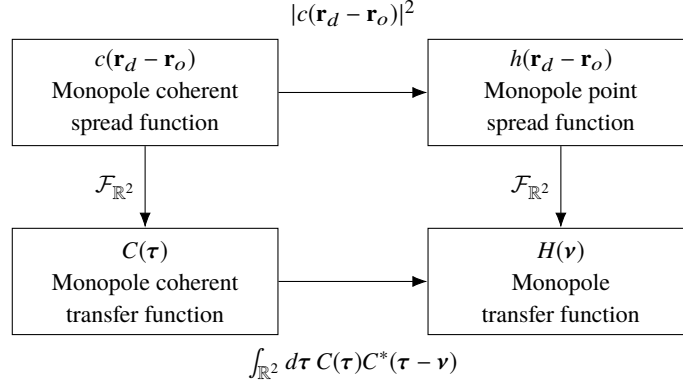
$|c(\mathbf{r}_d - \mathbf{r}_o)|^2$

$c(\mathbf{r}_d - \mathbf{r}_o)$
Monopole coherent spread function

$h(\mathbf{r}_d - \mathbf{r}_o)$
Monopole point spread function

$\mathcal{F}_{\mathbb{R}^2}$

$\mathcal{F}_{\mathbb{R}^2}$

$C(\boldsymbol{\tau})$
Monopole coherent transfer function

$H(\boldsymbol{\nu})$
Monopole transfer function

$\int_{\mathbb{R}^2} d\boldsymbol{\tau}\, C(\boldsymbol{\tau})C^*(\boldsymbol{\tau} - \boldsymbol{\nu})$